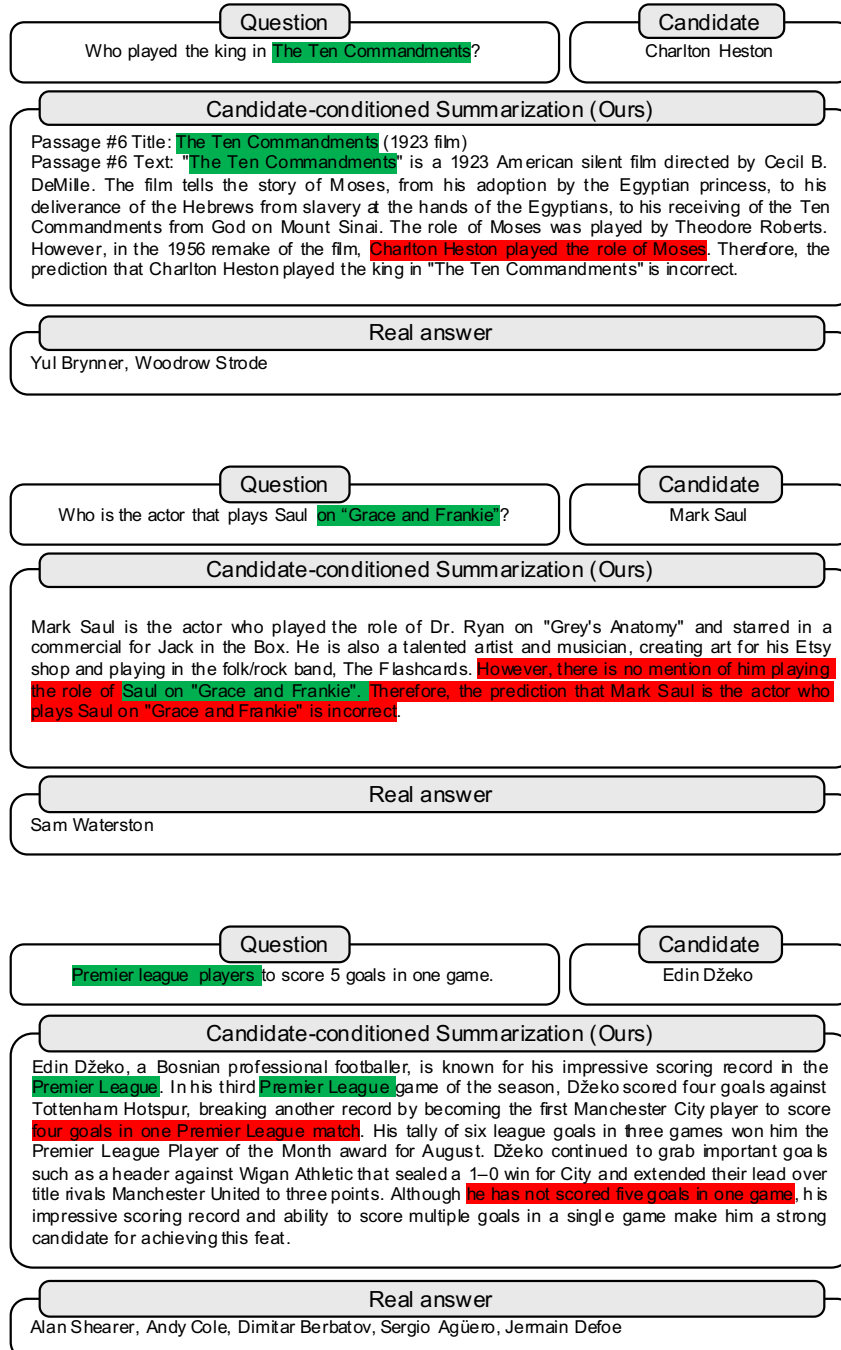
Question

Who played the king in The Ten Commandments?

Candidate

Charlton Heston

Candidate-conditioned Summarization (Ours)

Passage #6 Title: The Ten Commandments (1923 film)
Passage #6 Text: "The Ten Commandments" is a 1923 American silent film directed by Cecil B. DeMille. The film tells the story of Moses, from his adoption by the Egyptian princess, to his deliverance of the Hebrews from slavery at the hands of the Egyptians, to his receiving of the Ten Commandments from God on Mount Sinai. The role of Moses was played by Theodore Roberts. However, in the 1956 remake of the film, Charlton Heston played the role of Moses. Therefore, the prediction that Charlton Heston played the king in "The Ten Commandments" is incorrect.

Real answer

Yul Brynner, Woodrow Strode

Question

Who is the actor that plays Saul on "Grace and Frankie"?

Candidate

Mark Saul

Candidate-conditioned Summarization (Ours)

Mark Saul is the actor who played the role of Dr. Ryan on "Grey's Anatomy" and starred in a commercial for Jack in the Box. He is also a talented artist and musician, creating art for his Etsy shop and playing in the folk/rock band, The Flashcards. However, there is no mention of him playing the role of Saul on "Grace and Frankie". Therefore, the prediction that Mark Saul is the actor who plays Saul on "Grace and Frankie" is incorrect.

Real answer

Sam Waterston

Question

Premier league players to score 5 goals in one game.

Candidate

Edin Džeko

Candidate-conditioned Summarization (Ours)

Edin Džeko, a Bosnian professional footballer, is known for his impressive scoring record in the Premier League. In his third Premier League game of the season, Džeko scored four goals against Tottenham Hotspur, breaking another record by becoming the first Manchester City player to score four goals in one Premier League match. His tally of six league goals in three games won him the Premier League Player of the Month award for August. Džeko continued to grab important goals such as a header against Wigan Athletic that sealed a 1–0 win for City and extended their lead over title rivals Manchester United to three points. Although he has not scored five goals in one game, his impressive scoring record and ability to score multiple goals in a single game make him a strong candidate for achieving this feat.

Real answer

Alan Shearer, Andy Cole, Dimitar Berbatov, Sergio Agüero, Jermain Defoe